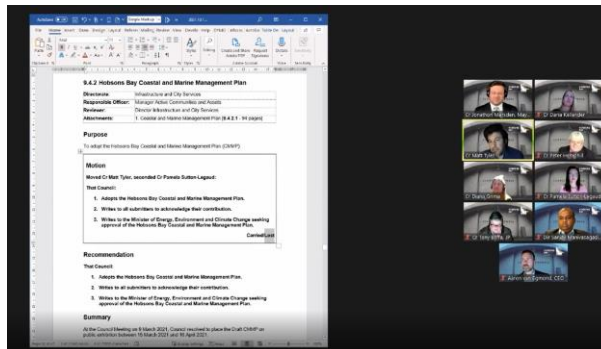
9.4.2 Hobsons Bay Coastal and Marine Management Plan

| Directorate: | Infrastructure and City Services |
|---|---|
| Responsible Officer: | Manager Active Communities and Assets |
| Reviewer: | Director Infrastructure and City Services |
| Attachments: | 1. Coastal and Marine Management Plan (9.4.2.1 - 94 pages) |

Purpose

To adopt the Hobsons Bay Coastal and Marine Management Plan (CMMP).

Motion

Moved Cr Matt Tyler, seconded Cr Pamela Sutton-Legaud:

That Council:

1. Adopts the Hobsons Bay Coastal and Marine Management Plan.

2. Writes to all submitters to acknowledge their contribution.

3. Writes to the Minister of Energy, Environment and Climate Change seeking approval of the Hobsons Bay Coastal and Marine Management Plan.

Carried/Lost

Recommendation

That Council:

1. Adopts the Hobsons Bay Coastal and Marine Management Plan.

2. Writes to all submitters to acknowledge their contribution.

3. Writes to the Minister of Energy, Environment and Climate Change seeking approval of the Hobsons Bay Coastal and Marine Management Plan.

Summary

At the Council Meeting on 9 March 2021, Council resolved to place the Draft CMMP on public exhibition between 10 March 2021 and 16 April 2021.

Cr Jonathon Marsden, Mayor
Cr Daria Kellander
Cr Matt Tyler
Cr Peter Hemphill
Cr Diane Grigsby
Cr Pamela Sutton-Legaud
Cr Tony Briffa, JP
Cr Sandip Makwanda
Aaron van Egmond, CEO